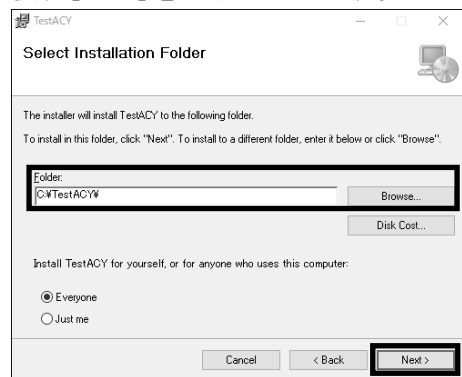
TestACY

Select Installation Folder

The installer will install TestACY to the following folder.

To install in this folder, click "Next". To install to a different folder, enter it below or click "Browse".

Folder:
C:¥TestACY¥

Browse...

Disk Cost...

Install TestACY for yourself, or for anyone who uses this computer:

Everyone
Just me

Cancel
< Back
Next >